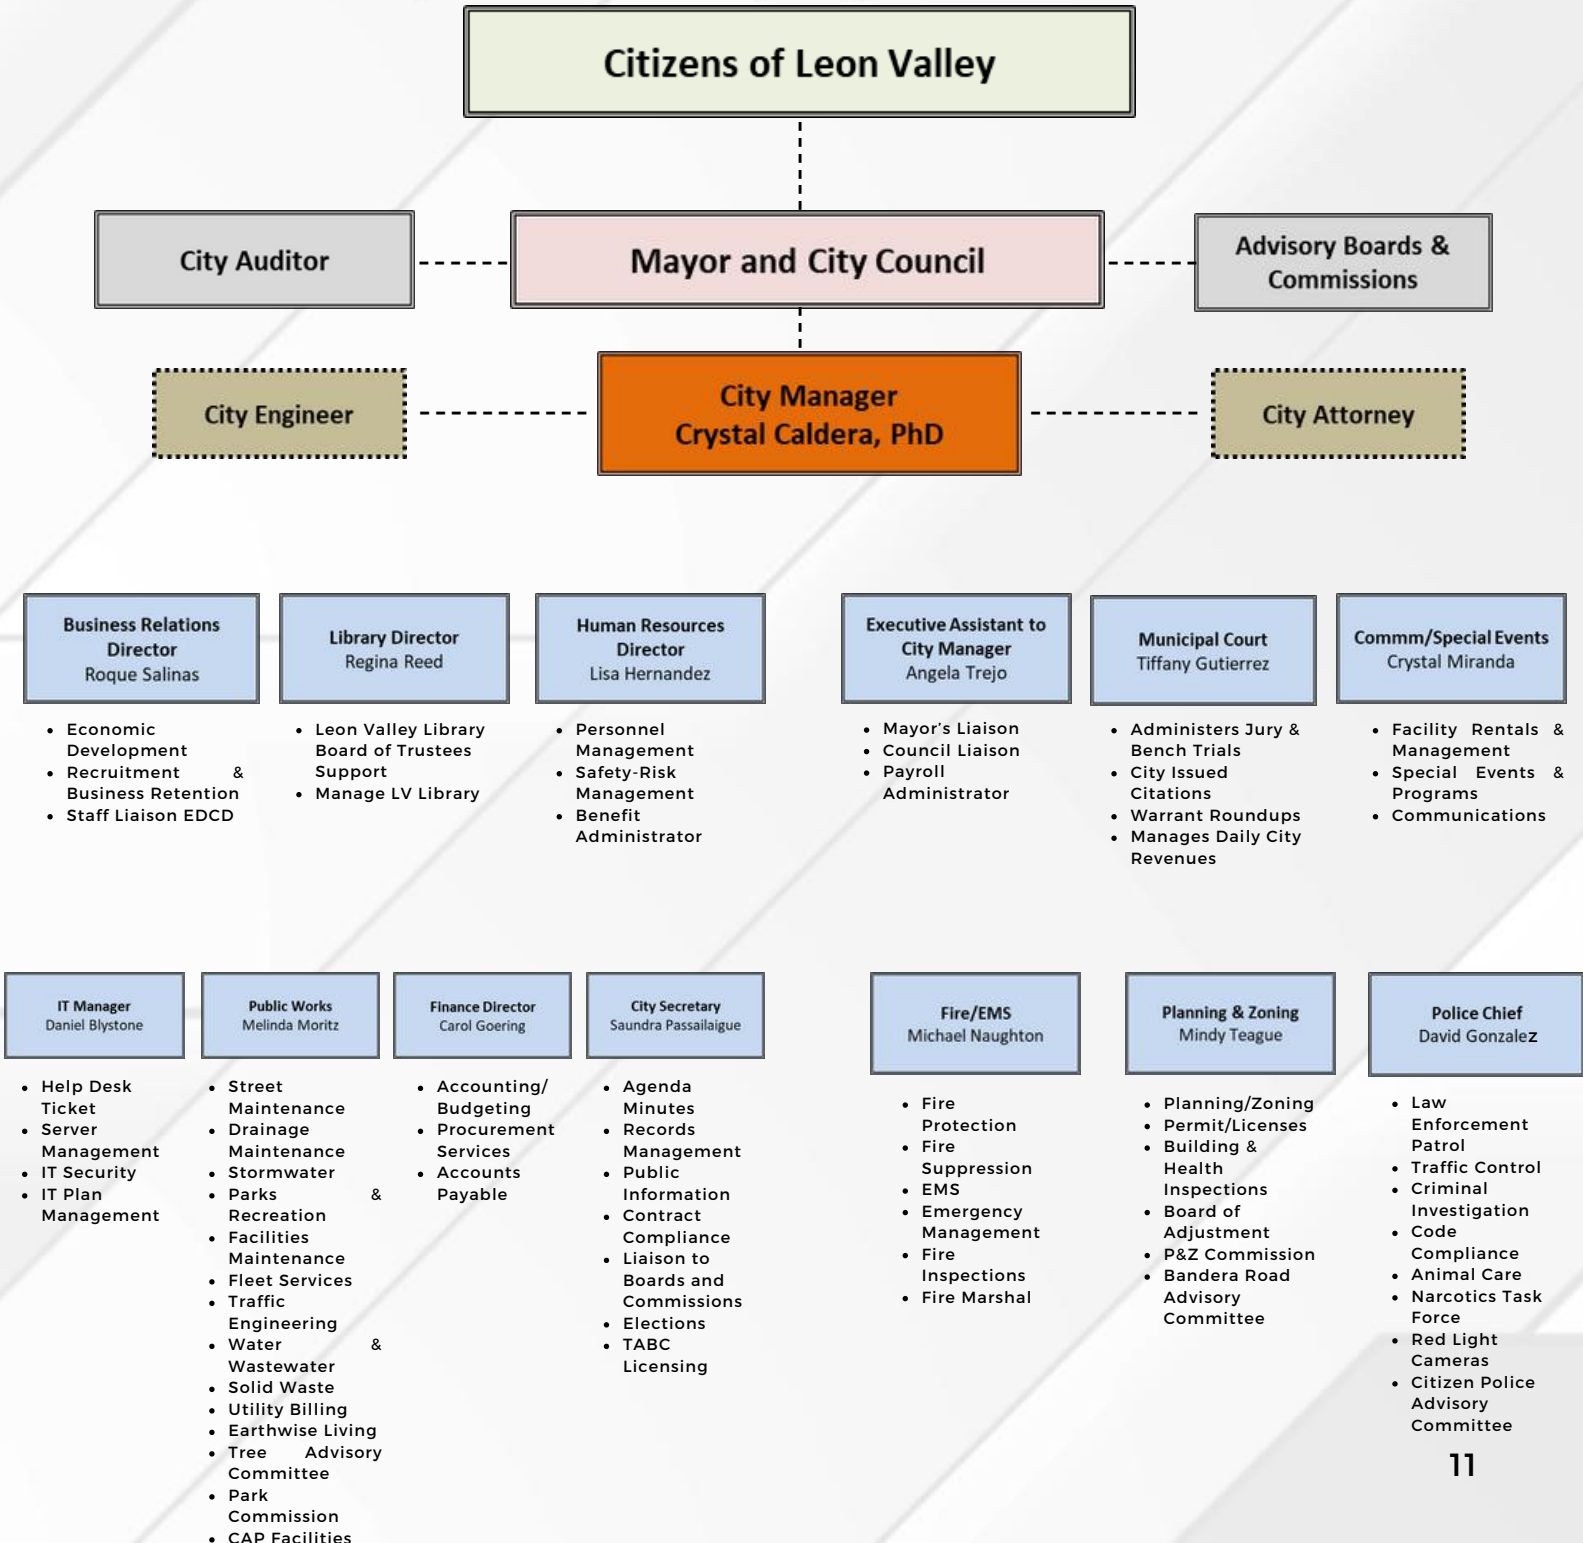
Citizens of Leon Valley

City Auditor

Mayor and City Council

Advisory Boards & Commissions

City Engineer

City Manager
Crystal Caldera, PhD

City Attorney

Business Relations Director
Roque Salinas

- Economic Development
- Recruitment & Business Retention
- Staff Liaison EDCD

Library Director
Regina Reed

- Leon Valley Library Board of Trustees Support
- Manage LV Library

Human Resources Director
Lisa Hernandez

- Personnel Management
- Safety-Risk Management
- Benefit Administrator

Executive Assistant to City Manager
Angela Trejo

- Mayor's Liaison
- Council Liaison
- Payroll Administrator

Municipal Court
Tiffany Gutierrez

- Administers Jury & Bench Trials
- City Issued Citations
- Warrant Roundups
- Manages Daily City Revenues

Comm/Special Events
Crystal Miranda

- Facility Rentals & Management
- Special Events & Programs
- Communications

IT Manager
Daniel Blystone

- Help Desk Ticket
- Server Management
- IT Security
- IT Plan Management

Public Works
Melinda Moritz

- Street Maintenance
- Drainage Maintenance
- Stormwater
- Parks & Recreation
- Facilities Maintenance
- Fleet Services
- Traffic Engineering
- Water & Wastewater
- Solid Waste
- Utility Billing
- Earthwise Living
- Tree Advisory Committee
- Park Commission
- CAP Facilities

Finance Director
Carol Goering

- Accounting/ Budgeting
- Procurement Services
- Accounts Payable

City Secretary
Saundra Passailaigue

- Agenda Minutes
- Records Management
- Public Information
- Contract Compliance
- Liaison to Boards and Commissions
- Elections
- TABC Licensing

Fire/EMS
Michael Naughton

- Fire Protection
- Fire Suppression
- EMS
- Emergency Management
- Fire Inspections
- Fire Marshal

Planning & Zoning
Mindy Teague

- Planning/Zoning
- Permit/Licenses
- Building & Health Inspections
- Board of Adjustment
- P&Z Commission
- Bandera Road Advisory Committee

Police Chief
David Gonzalez

- Law Enforcement Patrol
- Traffic Control
- Criminal Investigation
- Code Compliance
- Animal Care
- Narcotics Task Force
- Red Light Cameras
- Citizen Police Advisory Committee

11